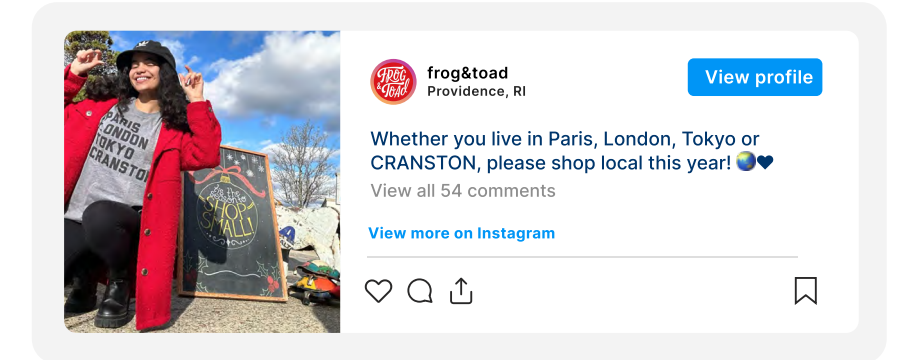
PARIS
LONDON
TOKYO
CRANSTON

Be the someone
SHOP SMALL!

FROG & TOAD

frog&toad
Providence, RI

View profile

Whether you live in Paris, London, Tokyo or CRANSTON, please shop local this year! 🌏♥

View all 54 comments

View more on Instagram